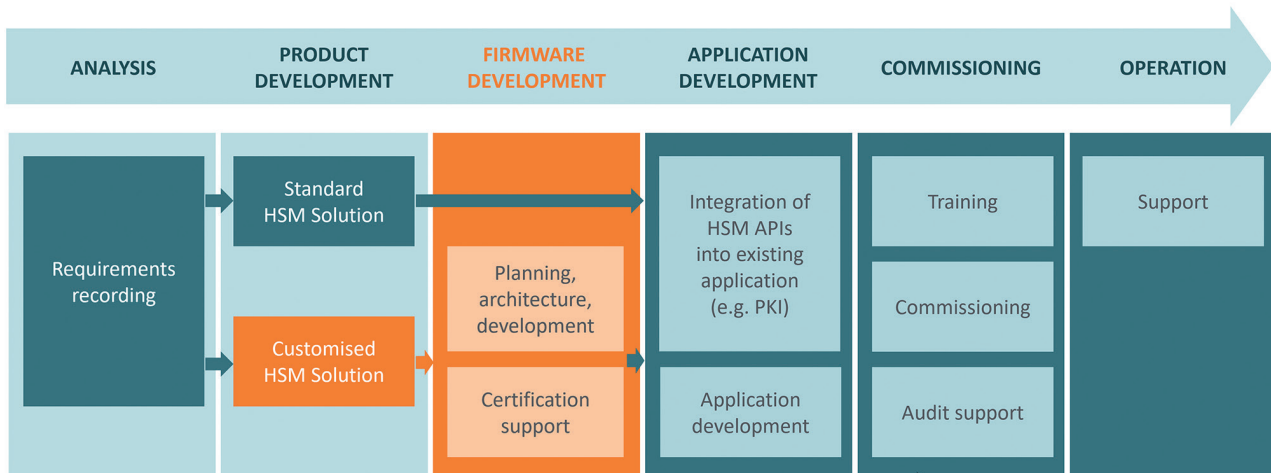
ANALYSIS

PRODUCT DEVELOPMENT

FIRMWARE DEVELOPMENT

APPLICATION DEVELOPMENT

COMMISSIONING

OPERATION

Requirements recording

Standard HSM Solution

Customised HSM Solution

Planning, architecture, development

Certification support

Integration of HSM APIs into existing application (e.g. PKI)

Application development

Training

Commissioning

Audit support

Support